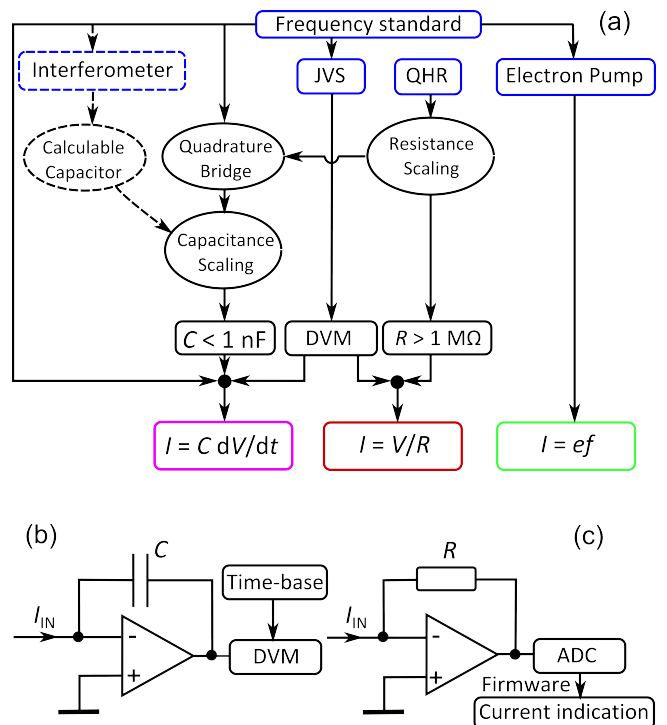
Frequency standard

(a)

Interferometer

JVS

QHR

Electron Pump

Calculable Capacitor

Quadrature Bridge

Resistance Scaling

Capacitance Scaling

$C < 1$ nF

DVM

$R > 1$ MΩ

$I = C\,dV/dt$

$I = V/R$

$I = ef$

(b)

$C$

Time-base

$I_{IN}$

-

+

DVM

(c)

$R$

$I_{IN}$

-

+

ADC

Firmware

Current indication